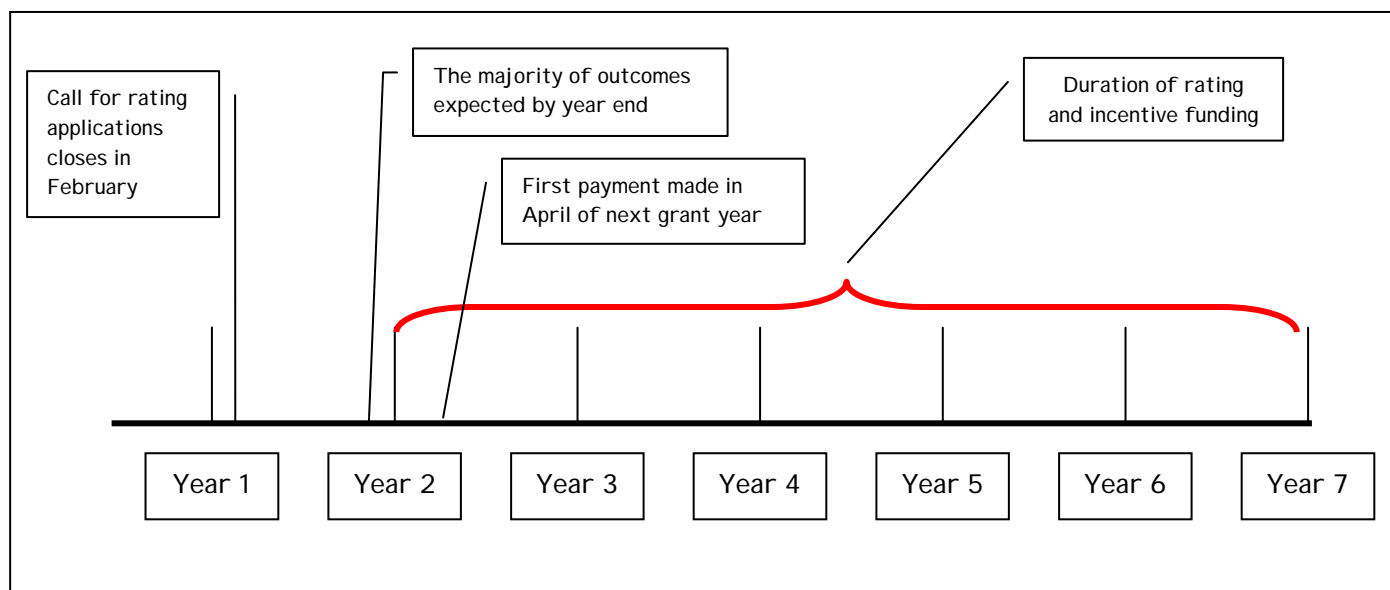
Call for rating applications closes in February

The majority of outcomes expected by year end

First payment made in April of next grant year

Duration of rating and incentive funding

Year 1

Year 2

Year 3

Year 4

Year 5

Year 6

Year 7